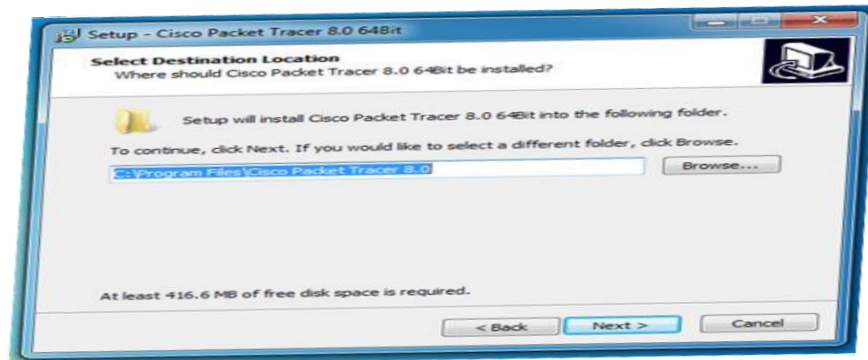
Setup - Cisco Packet Tracer 8.0 64Bit

Select Destination Location
Where should Cisco Packet Tracer 8.0 64Bit be installed?

Setup will install Cisco Packet Tracer 8.0 64Bit into the following folder.

To continue, click Next. If you would like to select a different folder, click Browse.

C:\Program Files\Cisco Packet Tracer 8.0

Browse...

At least 416.6 MB of free disk space is required.

< Back

Next >

Cancel